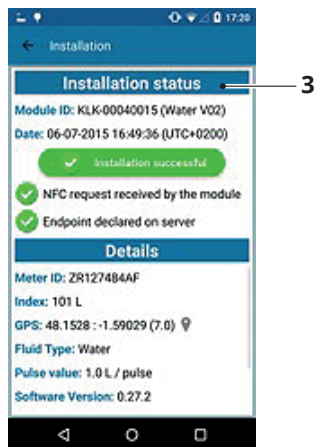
17:20

Installation

Installation status

3

Module ID: KLK-00040015 (Water V02)

Date: 06-07-2015 16:49:36 (UTC+0200)

Installation successful

NFC request received by the module

Endpoint declared on server

Details

Meter ID: ZR127484AF

Index: 101 L

GPS: 48.1528 : -1.59029 (7.0)

Fluid Type: Water

Pulse value: 1.0 L / pulse

Software Version: 0.27.2